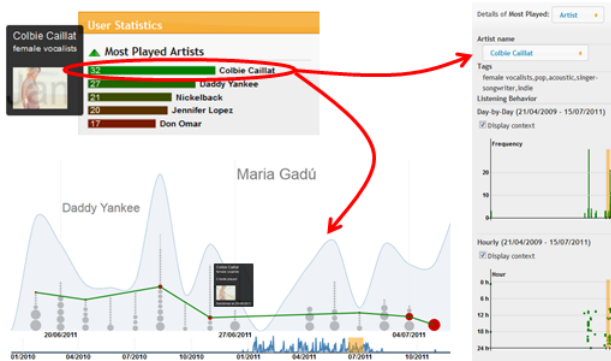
Colbie Caillat
female vocalists

User Statistics

Most Played Artists

| | |
|---|---|
| 32 | Colbie Caillat |
| 27 | Daddy Yankee |
| 21 | Nickelback |
| 20 | Jennifer Lopez |
| 17 | Don Omar |

Details of Most Played: Artist

Artist name
Colbie Caillat
Tags
female vocalists,pop,acoustic,singer-songwriter,indie
Listening Behavior
Day-by-Day (21/04/2009 - 15/07/2011)
Display context
Frequency
20
10

Hourly (21/04/2009 - 15/07/2011)
Display context
Hour
6 h
12 h
18 h
24 h

Maria Gadú

Daddy Yankee

Colbie Caillat
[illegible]

20/06/2010
27/06/2011
04/07/2011

01/2010
04/2010
07/2010
10/2010
01/2011
04/2011
07/2011
10/2011